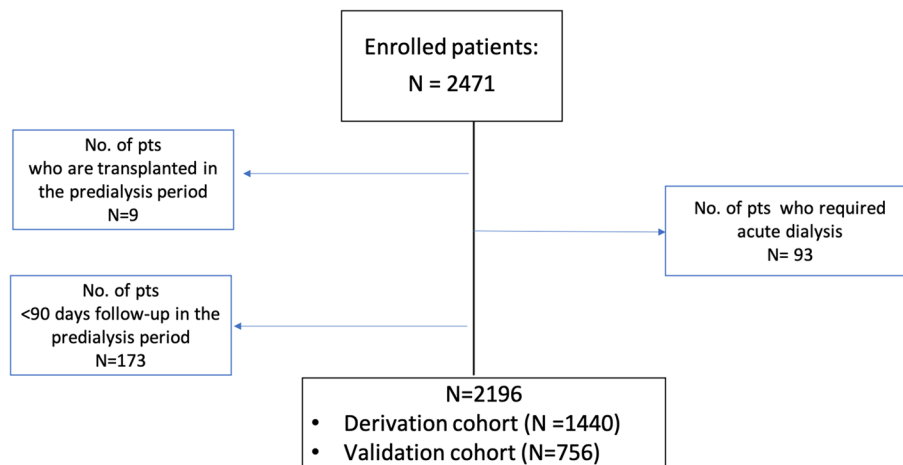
Enrolled patients:
N = 2471

No. of pts
who are transplanted in the predialysis period
N=9

No. of pts who required acute dialysis
N= 93

No. of pts
<90 days follow-up in the predialysis period
N=173

N=2196
• Derivation cohort (N =1440)
• Validation cohort (N=756)